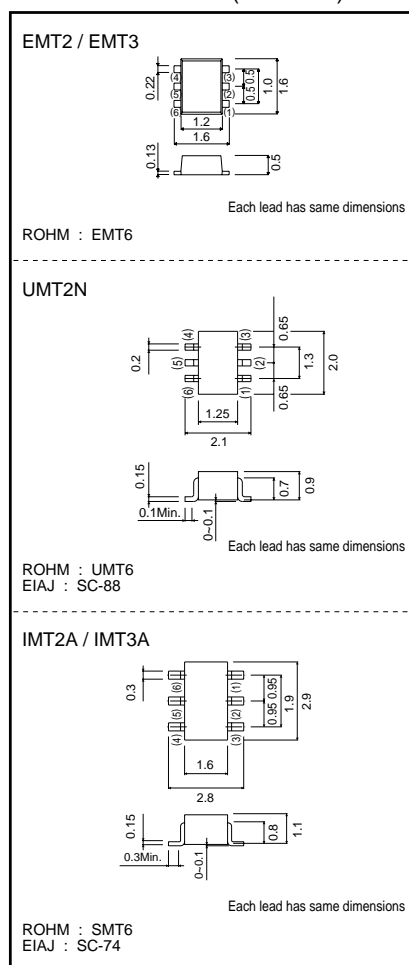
EMT2 / EMT3

0.22
(4)
(5)
(6)
(3)
(2)
(1)
0.5
0.5
1.0
1.6
1.2
1.6
0.13
0.5

Each lead has same dimensions

ROHM : EMT6

UMT2N

0.2
(4)
(5)
(6)
(3)
(2)
(1)
0.65
1.3
2.0
0.65
1.25
2.1
0.15
0.1Min.
0~0.1
0.7
0.9

Each lead has same dimensions

ROHM : UMT6
EIAJ : SC-88

IMT2A / IMT3A

0.3
(6)
(5)
(4)
(1)
(2)
(3)
0.95
0.95
1.9
2.9
1.6
2.8
0.15
0.3Min.
0~0.1
0.8
1.1

Each lead has same dimensions

ROHM : SMT6
EIAJ : SC-74